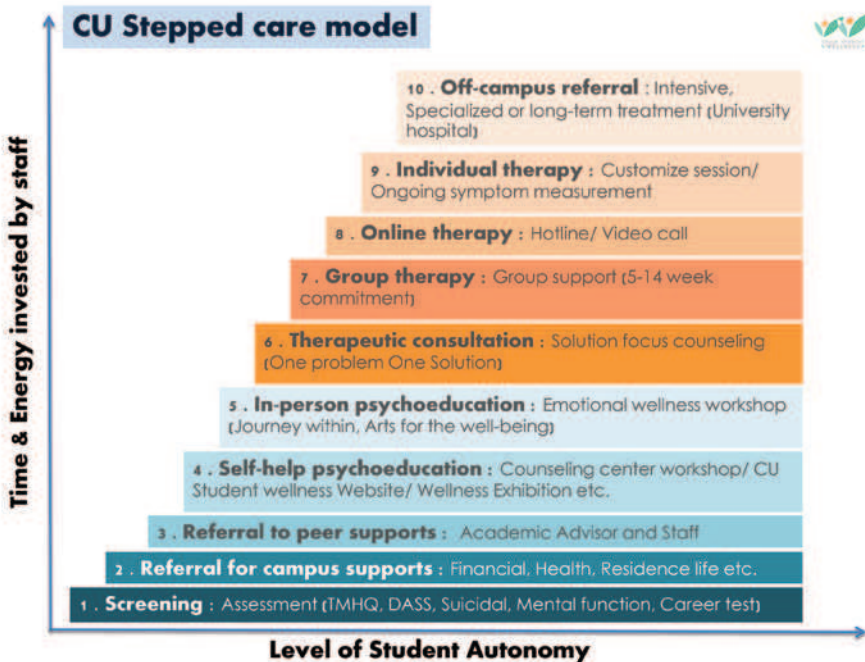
CU Stepped care model

Time & Energy invested by staff

10 . Off-campus referral : Intensive, Specialized or long-term treatment (University hospital)

9 . Individual therapy : Customize session/ Ongoing symptom measurement

8 . Online therapy : Hotline/ Video call

7 . Group therapy : Group support (5-14 week commitment)

6 . Therapeutic consultation : Solution focus counseling (One problem One Solution)

5 . In-person psychoeducation : Emotional wellness workshop (Journey within, Arts for the well-being)

4 . Self-help psychoeducation : Counseling center workshop/ CU Student wellness Website/ Wellness Exhibition etc.

3 . Referral to peer supports : Academic Advisor and Staff

2 . Referral for campus supports : Financial, Health, Residence life etc.

1 . Screening : Assessment (TMHQ, DASS, Suicidal, Mental function, Career test)

Level of Student Autonomy